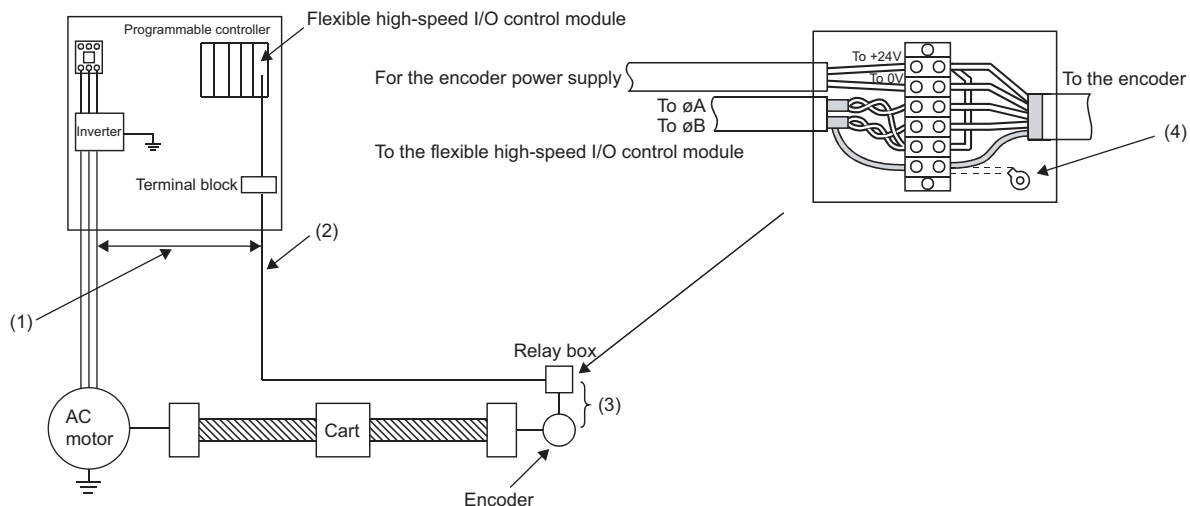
Programmable controller

Flexible high-speed I/O control module

Inverter

Terminal block

(1)

(2)

For the encoder power supply

To +24V

To 0V

To øA

To øB

To the flexible high-speed I/O control module

To the encoder

(4)

Relay box

(3)

AC motor

Cart

Encoder